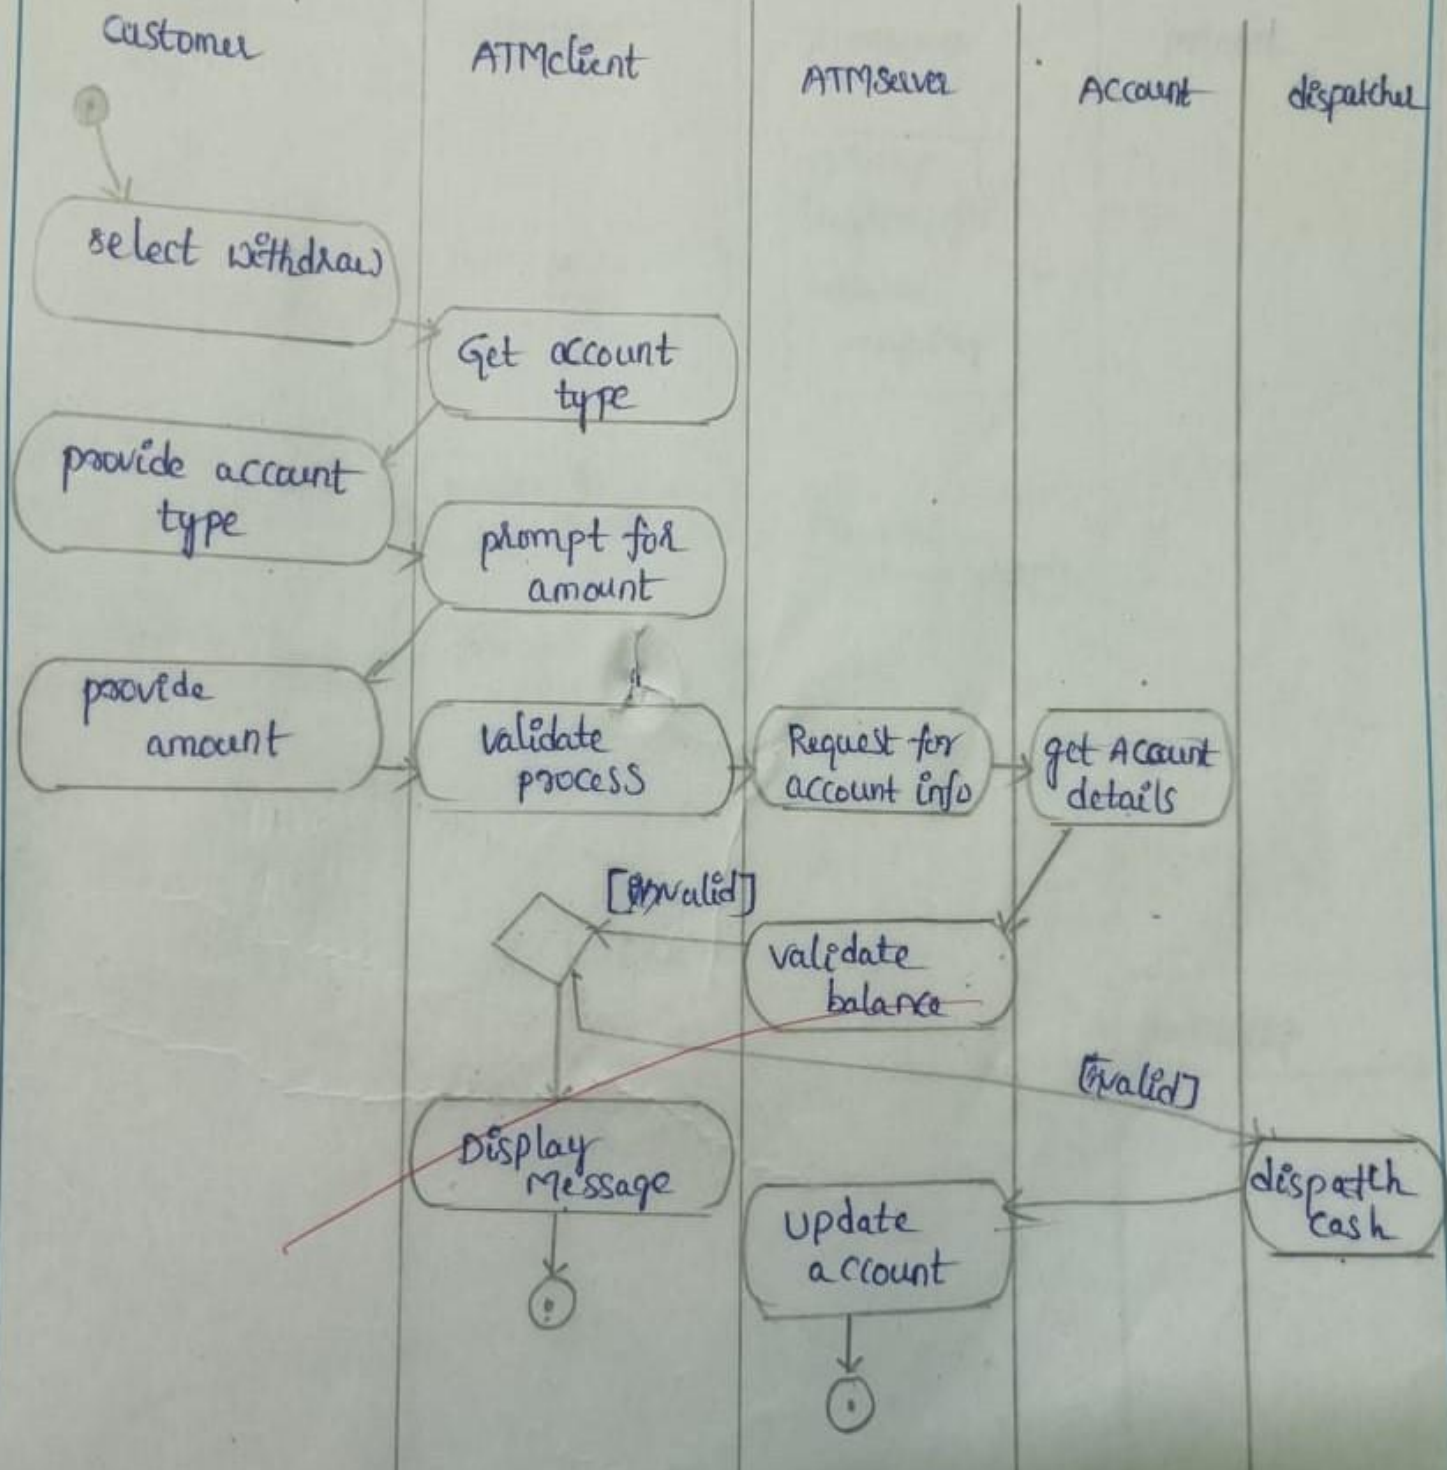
Customer

ATMclient

ATMServer

Account

dispatcher

select withdraw

Get account type

provide account type

prompt for amount

provide amount

validate process

Request for account info

get Account details

[invalid]

validate balance

[valid]

Display Message

update account

dispatch cash